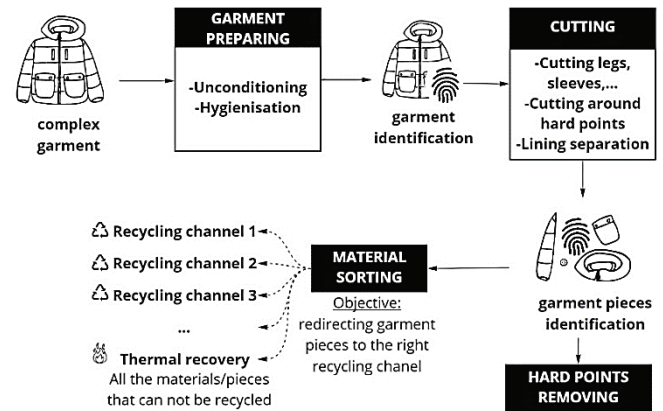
complex garment

GARMENT PREPARING

-Unconditioning
-Hygienisation

garment identification

CUTTING

-Cutting legs, sleeves,...
-Cutting around hard points
-Lining separation

garment pieces identification

HARD POINTS REMOVING

MATERIAL SORTING

Objective:
redirecting garment pieces to the right recycling chanel

Recycling channel 1
Recycling channel 2
Recycling channel 3
...
Thermal recovery
All the materials/pieces that can not be recycled